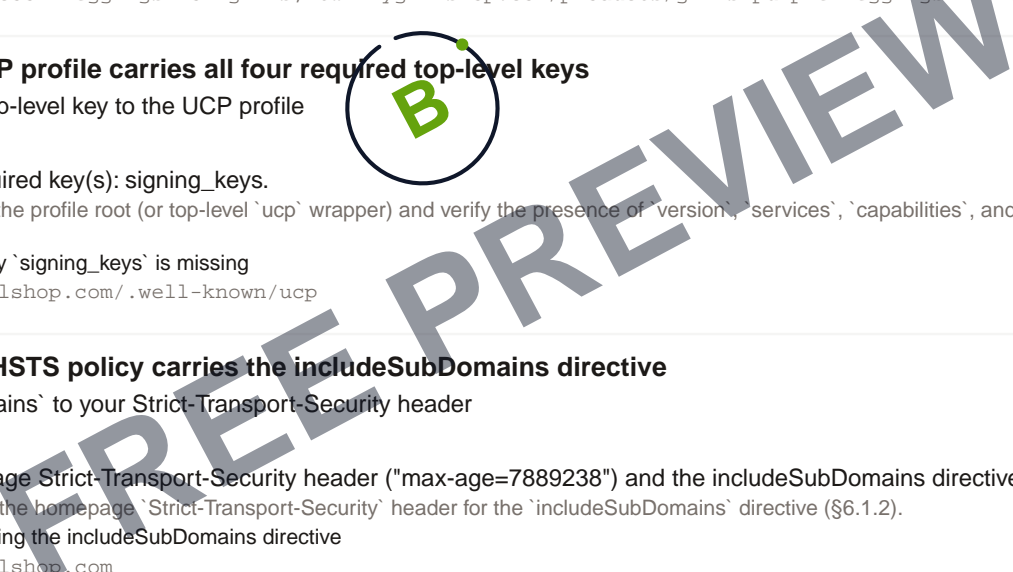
P profile carries all four required top-level keys
p-level key to the UCP profile

B

ired key(s): signing_keys.
he profile root (or top-level `ucp` wrapper) and verify the presence of `version`, `services`, `capabilities`, and

y `signing_keys` is missing
lshop.com/.well-known/ucp

HSTS policy carries the includeSubDomains directive
ains` to your Strict-Transport-Security header

age Strict-Transport-Security header ("max-age=7889238") and the includeSubDomains directive
the homepage `Strict-Transport-Security` header for the `includeSubDomains` directive (§6.1.2).
ing the includeSubDomains directive
lshop.com

FREE PREVIEW